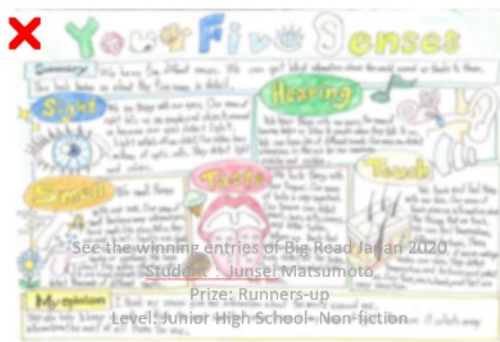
Your Five Senses

Summary We have five different senses. We can get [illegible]

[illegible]

Sight

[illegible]

Hearing

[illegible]

Smell

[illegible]

Taste

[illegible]

Touch

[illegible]

My opinion

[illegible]

See the winning entries of Big Read Japan 2020
Student : Junsei Matsumoto
Prize: Runners-up
Level: Junior High School- Non-fiction